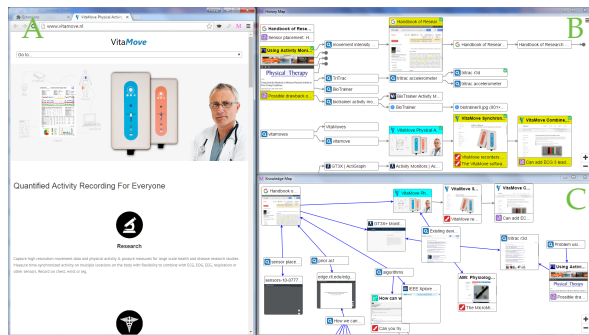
A

B

C

VitaMove Physical Activit...

www.vitamove.nl

VitaMove

Go to...

Quantified Activity Recording For Everyone

Research

Capture high resolution movement data and physical activity to answer research for large scale health and disease research studies. Measure time synchronized activity on multiple locations on the body with flexibility to combine with ECG, EMG, EEG, respiration or other sensors. Record on chest, wrist or leg.

History Map

Handbook of Rese...

Sensor placement : H...

movement intensity

Handbook of Resear...

Handbook of Resear...

Handbook of Research...

Using Activity Mon...

Physical Therapy

Possible drawback o...

TriTrac

tritrac accelerometer

tritrac r3d

tritrac accelerometer

BioTrainer

BioTrainer Activity M...

biotrainer activity mo...

BioTrainer

biotrainerII.jpg (601×...

vitamoves

VitaMoves

VitaMove Physical A...

VitaMove Synchron...

VitaMove Combine...

vitamove

VitaMove recorders...

The VitaMove softwa...

Can add ECG it and...

GT3X | ActiGraph

Activity Monitors | Ac...

Knowledge Map

Handbook o...

VitaMove Sh...

VitaMove S...

VitaMove C...

VitaMove re...

Can add E...

tritrac r3d

Problem usi...

GT3X+ Invent

Existing devi...

Using Activ...

Physical Therapy

Possible dra...

sensor place...

pilot act

algorithms

samsara-10-0777...

origin n't indu/indg...

IEEE Xplore

AMC Physiolog...

How can w...

The VitaMA...

How are can...

Can you th...